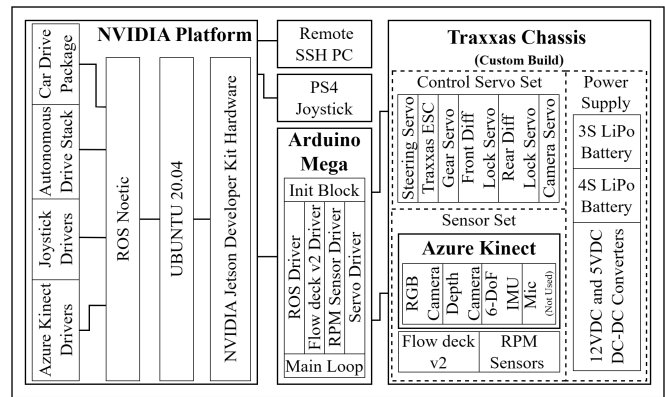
NVIDIA Platform

Car Drive Package

Autonomous Drive Stack

Joystick Drivers

Azure Kinect Drivers

ROS Noetic

UBUNTU 20.04

NVIDIA Jetson Developer Kit Hardware

Remote SSH PC

PS4 Joystick

Arduino Mega

Init Block

ROS Driver

Flow deck v2 Driver

RPM Sensor Driver

Servo Driver

Main Loop

Traxxas Chassis

(Custom Build)

Control Servo Set

Steering Servo

Traxxas ESC

Gear Servo

Front Diff

Lock Servo

Rear Diff

Lock Servo

Camera Servo

Power Supply

3S LiPo Battery

4S LiPo Battery

12VDC and 5VDC DC-DC Converters

Sensor Set

Azure Kinect

RGB Camera

Depth Camera

6-DoF IMU

Mic (Not Used)

Flow deck v2

RPM Sensors